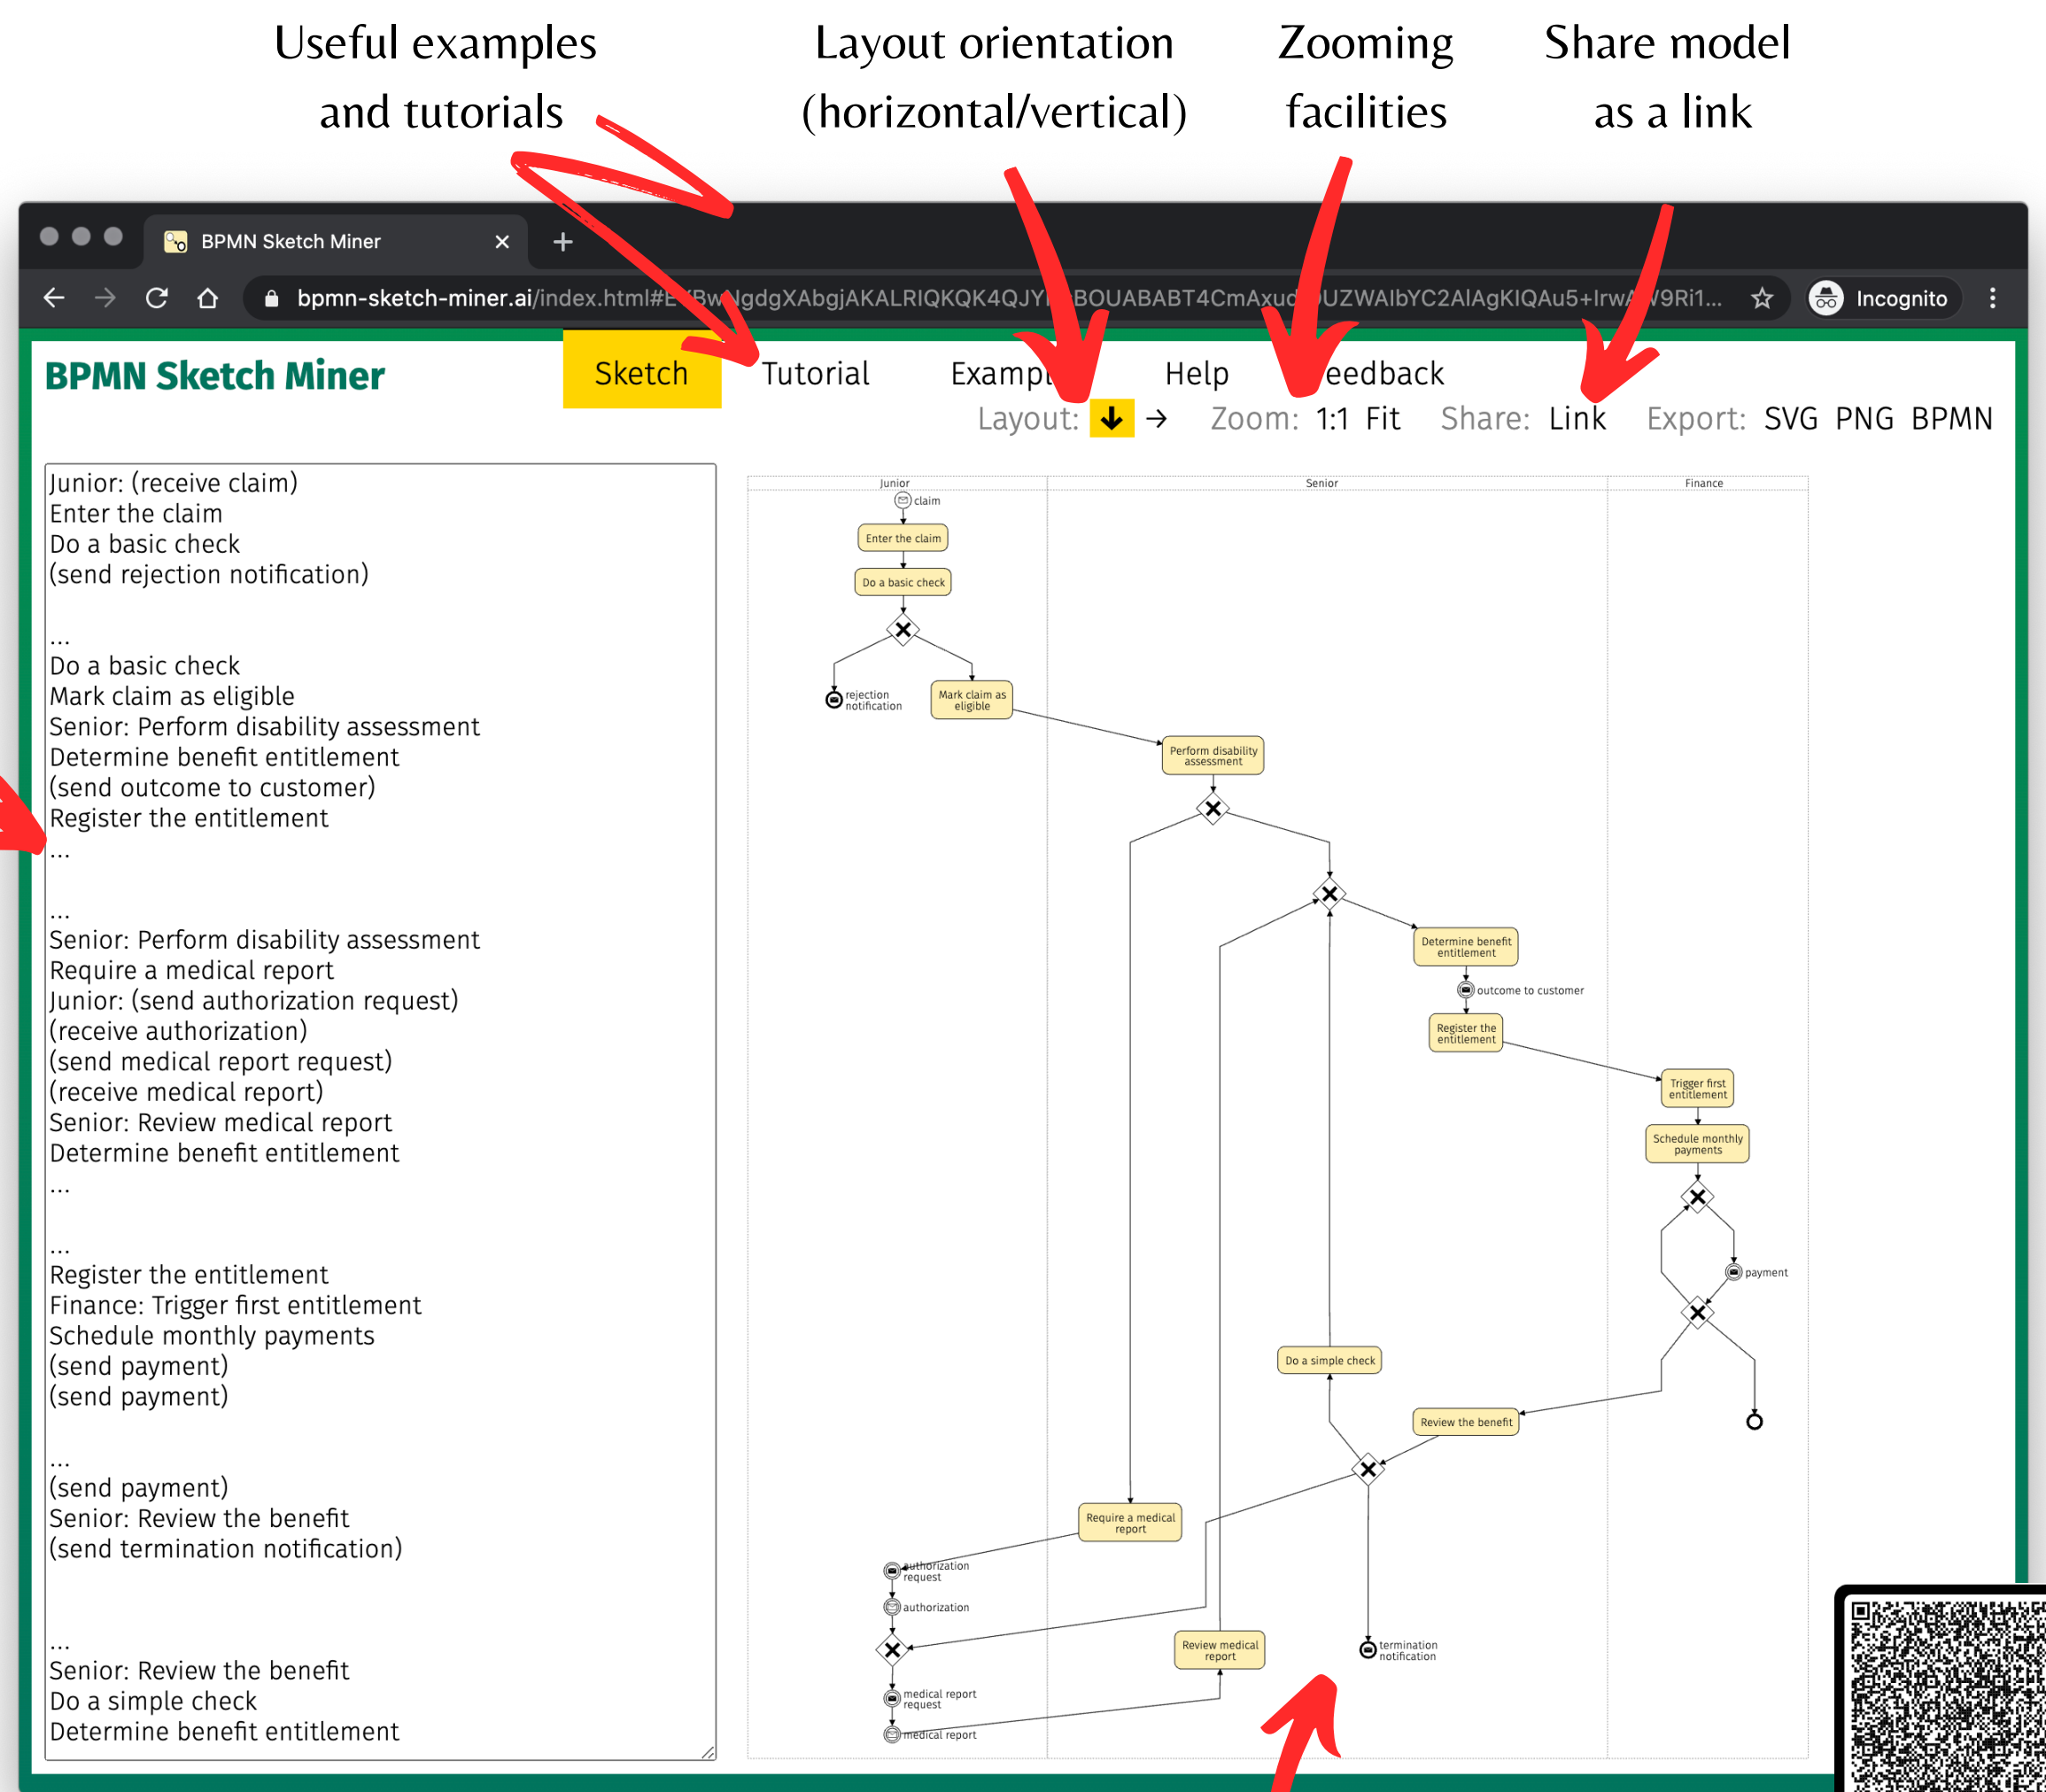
Useful examples and tutorials

Layout orientation (horizontal/vertical)

Zooming facilities

Share model as a link

BPMN Sketch Miner

bpmn-sketch-miner.ai/index.html#E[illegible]BwNgdgXAbgjAKALRIQKQK4QJY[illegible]BOUABABT4CmAxud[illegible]UZWAlbYC2AlAgKIQAu5+IrwA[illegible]9Ri1...

Incognito

BPMN Sketch Miner

Sketch Tutorial Exampl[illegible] Help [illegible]eedback

Layout: ↓ → Zoom: 1:1 Fit Share: Link Export: SVG PNG BPMN

Junior: (receive claim)
Enter the claim
Do a basic check
(send rejection notification)

...
Do a basic check
Mark claim as eligible
Senior: Perform disability assessment
Determine benefit entitlement
(send outcome to customer)
Register the entitlement
...

...
Senior: Perform disability assessment
Require a medical report
Junior: (send authorization request)
(receive authorization)
(send medical report request)
(receive medical report)
Senior: Review medical report
Determine benefit entitlement
...

...
Register the entitlement
Finance: Trigger first entitlement
Schedule monthly payments
(send payment)
(send payment)

...
(send payment)
Senior: Review the benefit
(send termination notification)

...
Senior: Review the benefit
Do a simple check
Determine benefit entitlement

Junior
Senior
Finance
claim
Enter the claim
Do a basic check
rejection notification
Mark claim as eligible
Perform disability assessment
Determine benefit entitlement
outcome to customer
Register the entitlement
Trigger first entitlement
Schedule monthly payments
payment
Do a simple check
Review the benefit
Require a medical report
authorization request
authorization
Review medical report
termination notification
medical report request
medical report